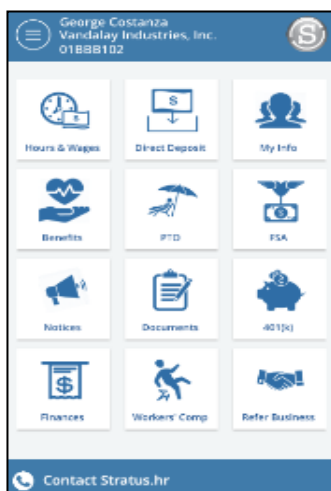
George Costanza
Vandalay Industries, Inc.
01888102

S

Hours & Wages

$

Direct Deposit

My Info

Benefits

PTO

$

FSA

Notices

Documents

$

401(k)

$

Finances

Workers' Comp

Refer Business

Contact Stratus.hr